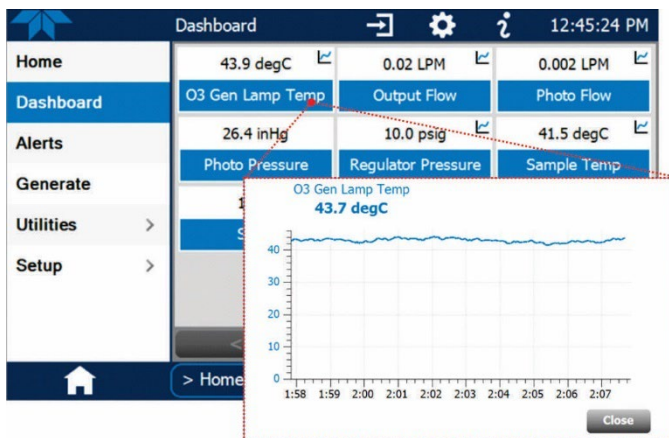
Dashboard

12:45:24 PM

Home

Dashboard

Alerts

Generate

Utilities >

Setup >

43.9 degC

O3 Gen Lamp Temp

0.02 LPM

Output Flow

0.002 LPM

Photo Flow

26.4 inHg

Photo Pressure

10.0 psig

Regulator Pressure

41.5 degC

Sample Temp

1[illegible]

S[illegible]

<

> Home

O3 Gen Lamp Temp

43.7 degC

40

30

20

10

0

1:58 1:59 2:00 2:01 2:02 2:03 2:04 2:05 2:06 2:07

Close